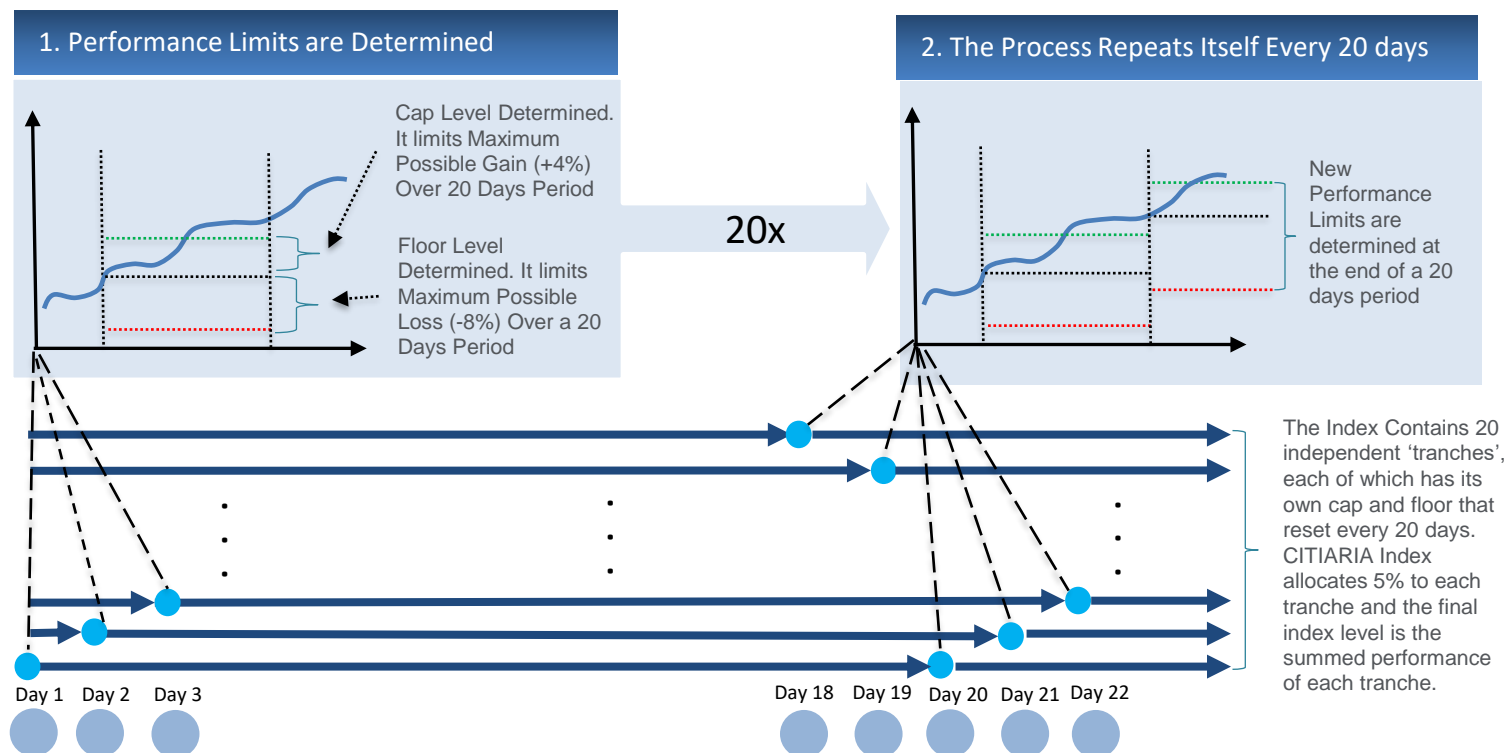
1. Performance Limits are Determined

Cap Level Determined. It limits Maximum Possible Gain (+4%) Over 20 Days Period

Floor Level Determined. It limits Maximum Possible Loss (-8%) Over a 20 Days Period

20x

2. The Process Repeats Itself Every 20 days

New Performance Limits are determined at the end of a 20 days period

The Index Contains 20 independent 'tranches', each of which has its own cap and floor that reset every 20 days. CITIARIA Index allocates 5% to each tranche and the final index level is the summed performance of each tranche.

Day 1 Day 2 Day 3 Day 18 Day 19 Day 20 Day 21 Day 22